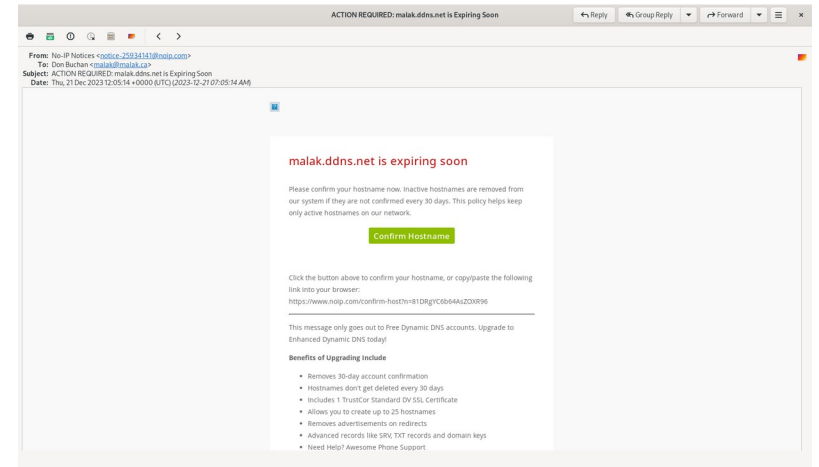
ACTION REQUIRED: malak.ddns.net is Expiring Soon

Reply   Group Reply   Forward

From: No-IP Notices <notice-25934141@noip.com>
To: Don Buchan <malak@malak.ca>
Subject: ACTION REQUIRED: malak.ddns.net is Expiring Soon
Date: Thu, 21 Dec 2023 12:05:14 +0000 (UTC) (2023-12-21 07:05:14 AM)

malak.ddns.net is expiring soon

Please confirm your hostname now. Inactive hostnames are removed from our system if they are not confirmed every 30 days. This policy helps keep only active hostnames on our network.

Confirm Hostname

Click the button above to confirm your hostname, or copy/paste the following link into your browser:
https://www.noip.com/confirm-host?n=81DRgYC6b64AsZOXR96

This message only goes out to Free Dynamic DNS accounts. Upgrade to Enhanced Dynamic DNS today!

Benefits of Upgrading Include

- Removes 30-day account confirmation
- Hostnames don't get deleted every 30 days
- Includes 1 TrustCor Standard DV SSL Certificate
- Allows you to create up to 25 hostnames
- Removes advertisements on redirects
- Advanced records like SRV, TXT records and domain keys
- Need Help? Awesome Phone Support